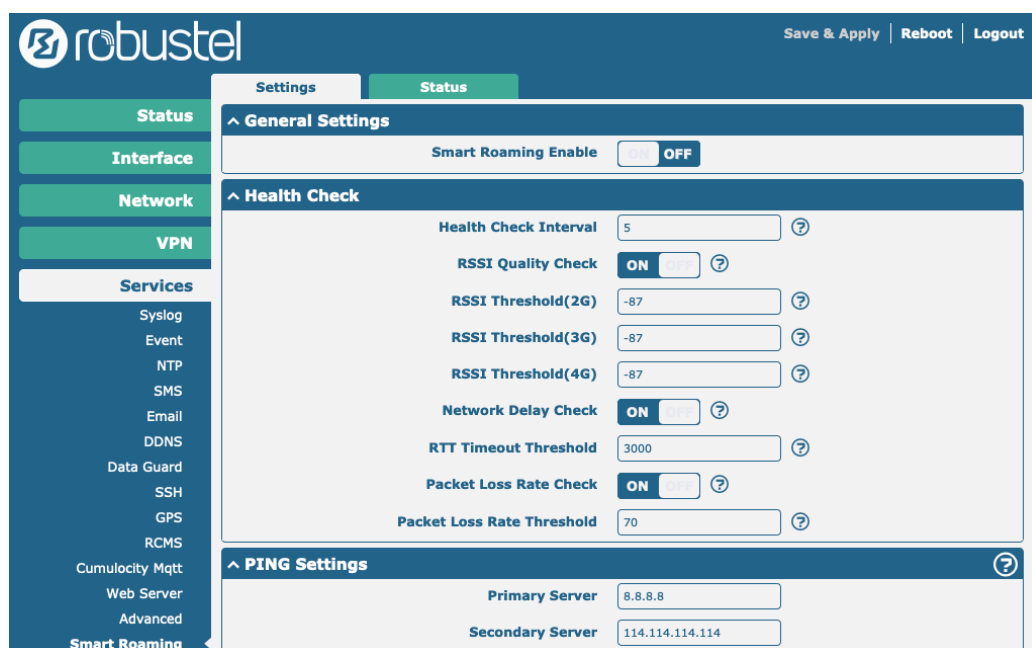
robustel

Save & Apply | Reboot | Logout

Settings Status

Status
Interface
Network
VPN
Services
Syslog
Event
NTP
SMS
Email
DDNS
Data Guard
SSH
GPS
RCMS
Cumulocity Mqtt
Web Server
Advanced
Smart Roaming

^ General Settings

Smart Roaming Enable ON OFF

^ Health Check

Health Check Interval 5 ?
RSSI Quality Check ON OFF ?
RSSI Threshold(2G) -87 ?
RSSI Threshold(3G) -87 ?
RSSI Threshold(4G) -87 ?
Network Delay Check ON OFF ?
RTT Timeout Threshold 3000 ?
Packet Loss Rate Check ON OFF ?
Packet Loss Rate Threshold 70 ?

^ PING Settings ?

Primary Server 8.8.8.8
Secondary Server 114.114.114.114